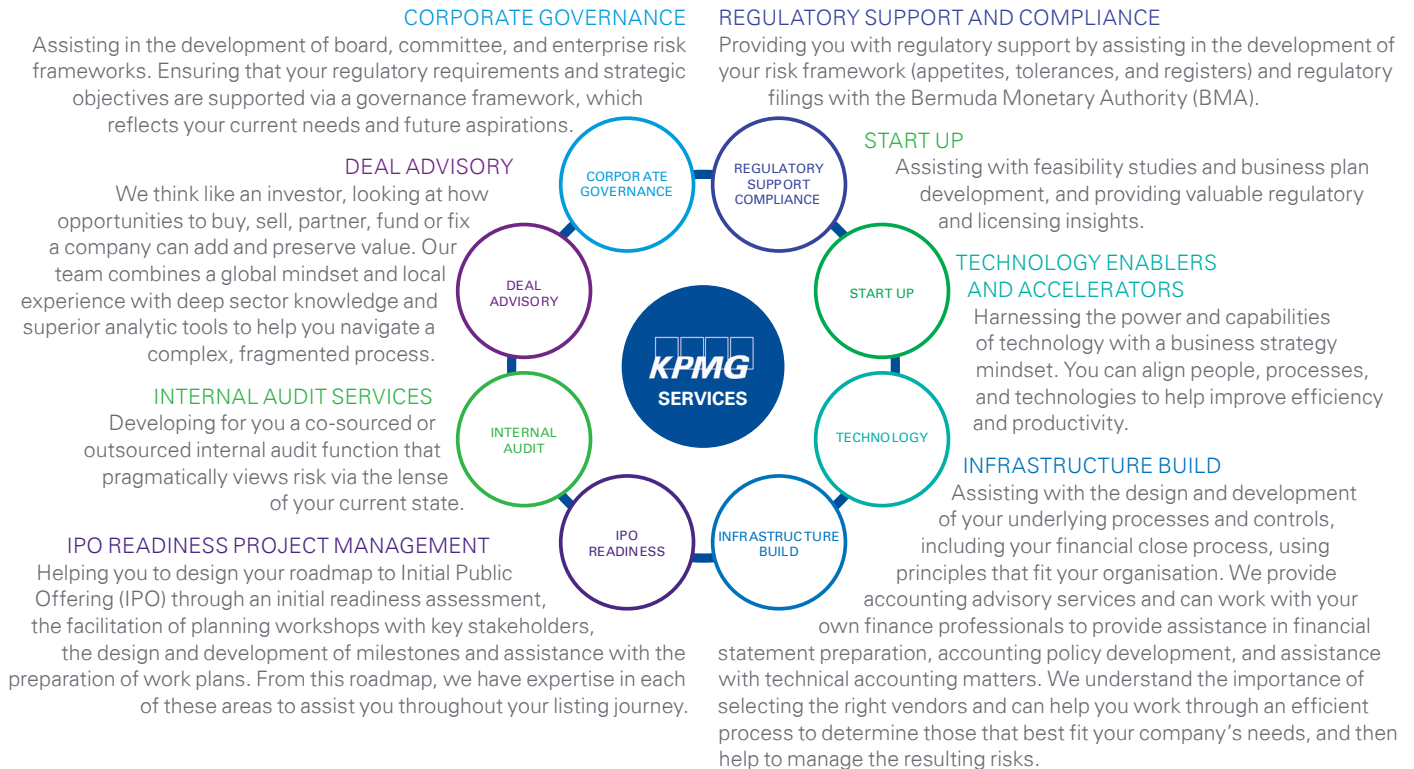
CORPORATE GOVERNANCE
Assisting in the development of board, committee, and enterprise risk frameworks. Ensuring that your regulatory requirements and strategic objectives are supported via a governance framework, which reflects your current needs and future aspirations.

REGULATORY SUPPORT AND COMPLIANCE
Providing you with regulatory support by assisting in the development of your risk framework (appetites, tolerances, and registers) and regulatory filings with the Bermuda Monetary Authority (BMA).

DEAL ADVISORY
We think like an investor, looking at how opportunities to buy, sell, partner, fund or fix a company can add and preserve value. Our team combines a global mindset and local experience with deep sector knowledge and superior analytic tools to help you navigate a complex, fragmented process.

START UP
Assisting with feasibility studies and business plan development, and providing valuable regulatory and licensing insights.

TECHNOLOGY ENABLERS AND ACCELERATORS
Harnessing the power and capabilities of technology with a business strategy mindset. You can align people, processes, and technologies to help improve efficiency and productivity.

INTERNAL AUDIT SERVICES
Developing for you a co-sourced or outsourced internal audit function that pragmatically views risk via the lense of your current state.

INFRASTRUCTURE BUILD
Assisting with the design and development of your underlying processes and controls, including your financial close process, using principles that fit your organisation. We provide accounting advisory services and can work with your own finance professionals to provide assistance in financial statement preparation, accounting policy development, and assistance with technical accounting matters. We understand the importance of selecting the right vendors and can help you work through an efficient process to determine those that best fit your company's needs, and then help to manage the resulting risks.

IPO READINESS PROJECT MANAGEMENT
Helping you to design your roadmap to Initial Public Offering (IPO) through an initial readiness assessment, the facilitation of planning workshops with key stakeholders, the design and development of milestones and assistance with the preparation of work plans. From this roadmap, we have expertise in each of these areas to assist you throughout your listing journey.

CORPORATE GOVERNANCE
REGULATORY SUPPORT COMPLIANCE
START UP
TECHNOLOGY
INFRASTRUCTURE BUILD
IPO READINESS
INTERNAL AUDIT
DEAL ADVISORY
KPMG
SERVICES